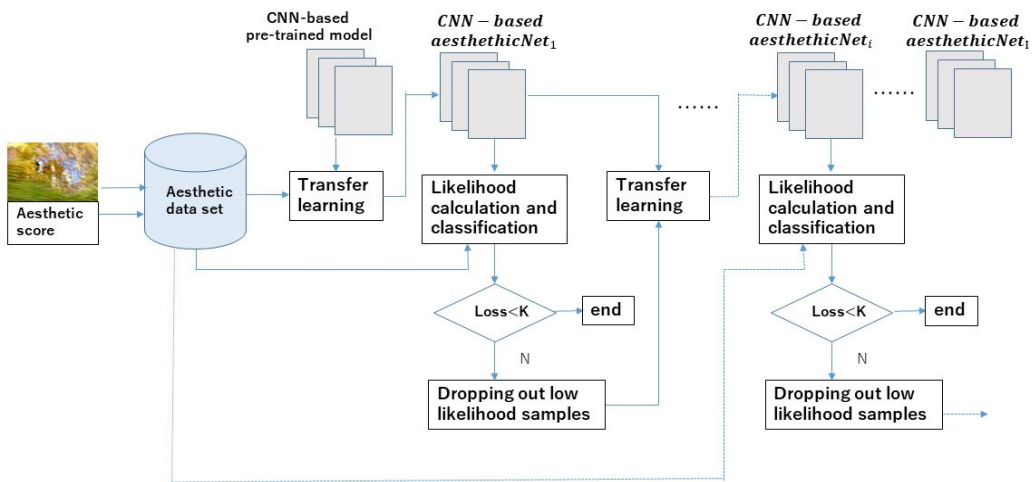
CNN-based pre-trained model

$CNN - based$ $aesthethicNet_1$

......

$CNN - based$ $aesthethicNet_i$

......

$CNN - based$ $aesthethicNet_I$

Aesthetic score

Aesthetic data set

Transfer learning

Likelihood calculation and classification

Transfer learning

Likelihood calculation and classification

Loss<K

end

N

Dropping out low likelihood samples

Loss<K

end

N

Dropping out low likelihood samples